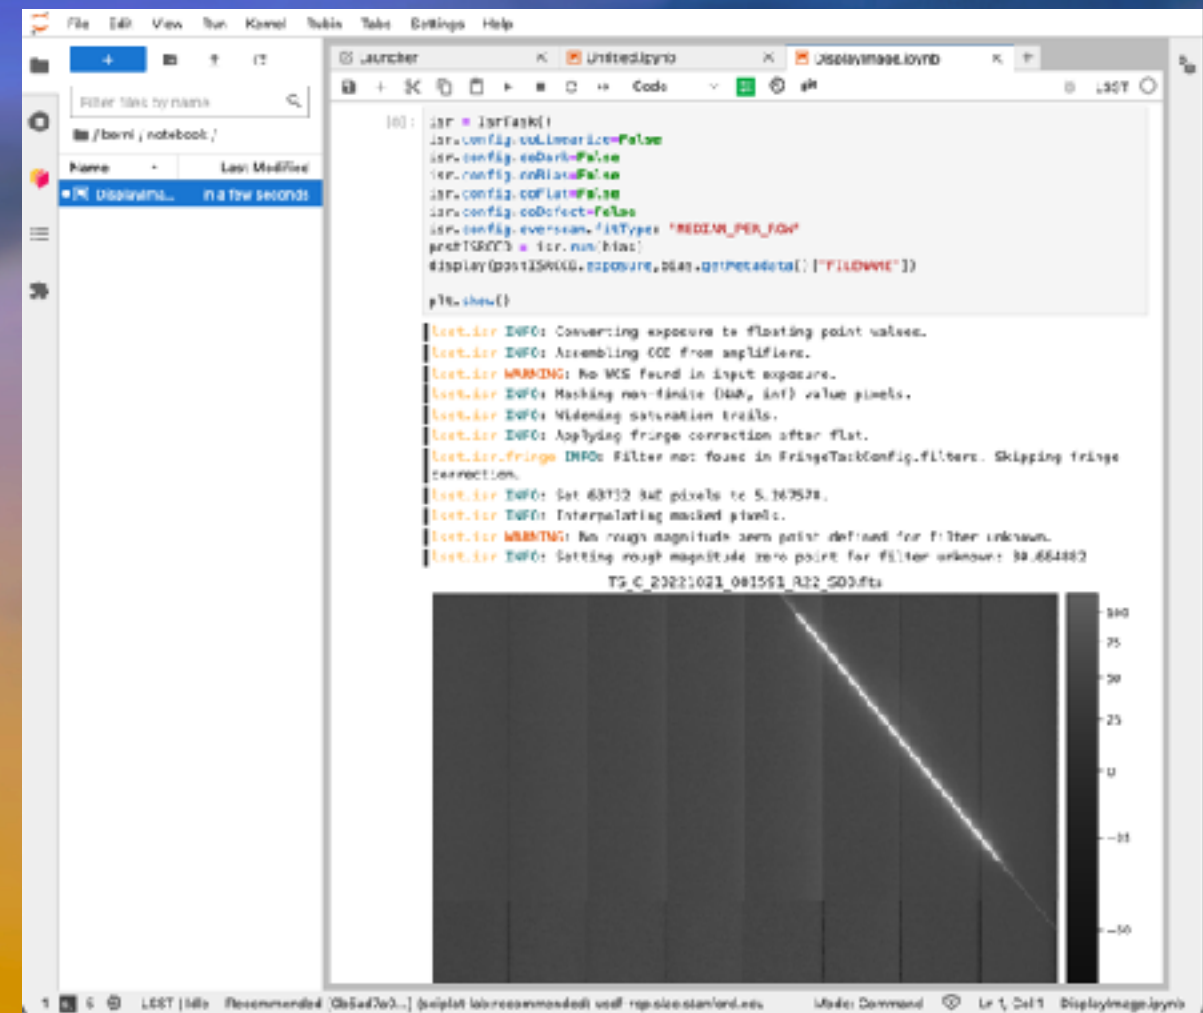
File Edit View Run Kernel Tabs Settings Help

+

Filter files by name

/ bernie / notebook /

Name Last Modified

DisplayIma... in a few seconds

Launcher

Untitled.ipynb

DisplayImage.ipynb

Code

LSST

[6]: isr = IsrTask()
isr.config.doLinearize=False
isr.config.doDark=False
isr.config.doBias=False
isr.config.doFlat=False
isr.config.doDefect=False
isr.config.overscan.fitType= 'MEDIAN_PER_ROW'
postISRCCD = isr.run(bias)
display(postISRCCD.exposure,bias.getMetadata()["FILENAME"])

plt.show()

lsst.isr INFO: Converting exposure to floating point values.
lsst.isr INFO: Assembling CCD from amplifiers.
lsst.isr WARNING: No WCS found in input exposure.
lsst.isr INFO: Masking non-finite (NAN, inf) value pixels.
lsst.isr INFO: Widening saturation trails.
lsst.isr INFO: Applying fringe correction after flat.
lsst.isr.fringe INFO: Filter not found in FringeTaskConfig.filters. Skipping fringe correction.
lsst.isr INFO: Set 63112 BAD pixels to 5.167578.
lsst.isr INFO: Interpolating masked pixels.
lsst.isr WARNING: No rough magnitude zero point defined for filter unknown.
lsst.isr INFO: Setting rough magnitude zero point for filter unknown: 30.684482

TS_C_20221021_001591_R22_S00.fits

100
75
50
25
0
−25
−50

1 5 LSST | Idle Recommended (0b5ad7e0...) (sciplat-lab:recommended) usdf-rsp.slac.stanford.edu Mode: Command Ln 1, Col 1 DisplayImage.ipynb